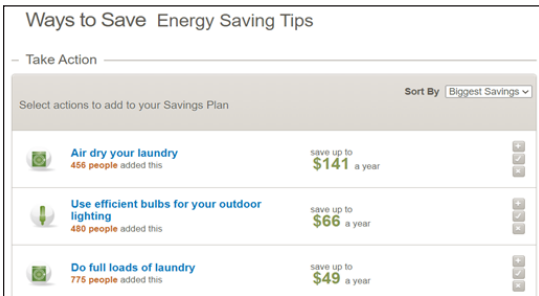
Ways to Save Energy Saving Tips

Take Action

Sort By Biggest Savings

Select actions to add to your Savings Plan

Air dry your laundry
456 people added this

save up to
$141 a year

Use efficient bulbs for your outdoor lighting
480 people added this

save up to
$66 a year

Do full loads of laundry
775 people added this

save up to
$49 a year